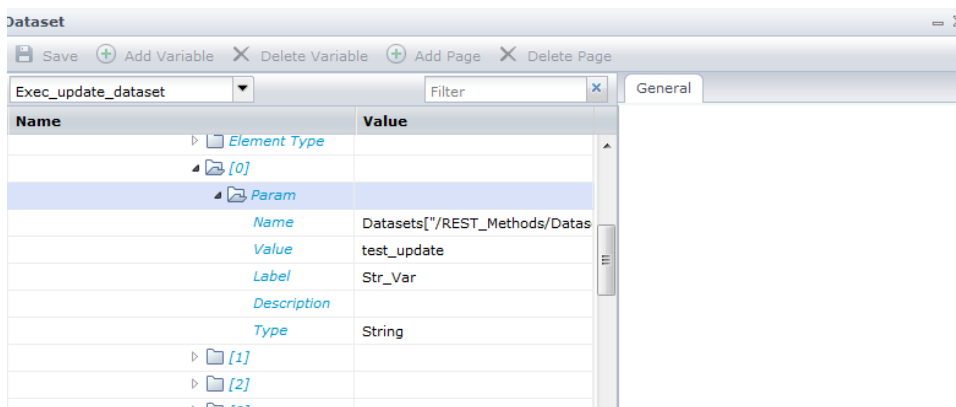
Dataset

Save Add Variable Delete Variable Add Page Delete Page

Exec_update_dataset

Filter

General

| Name | Value |
|---|---|
| Element Type | |
| [0] | |
| Param | |
| Name | Datasets["/REST_Methods/Datas |
| Value | test_update |
| Label | Str_Var |
| Description | |
| Type | String |
| [1] | |
| [2] | |